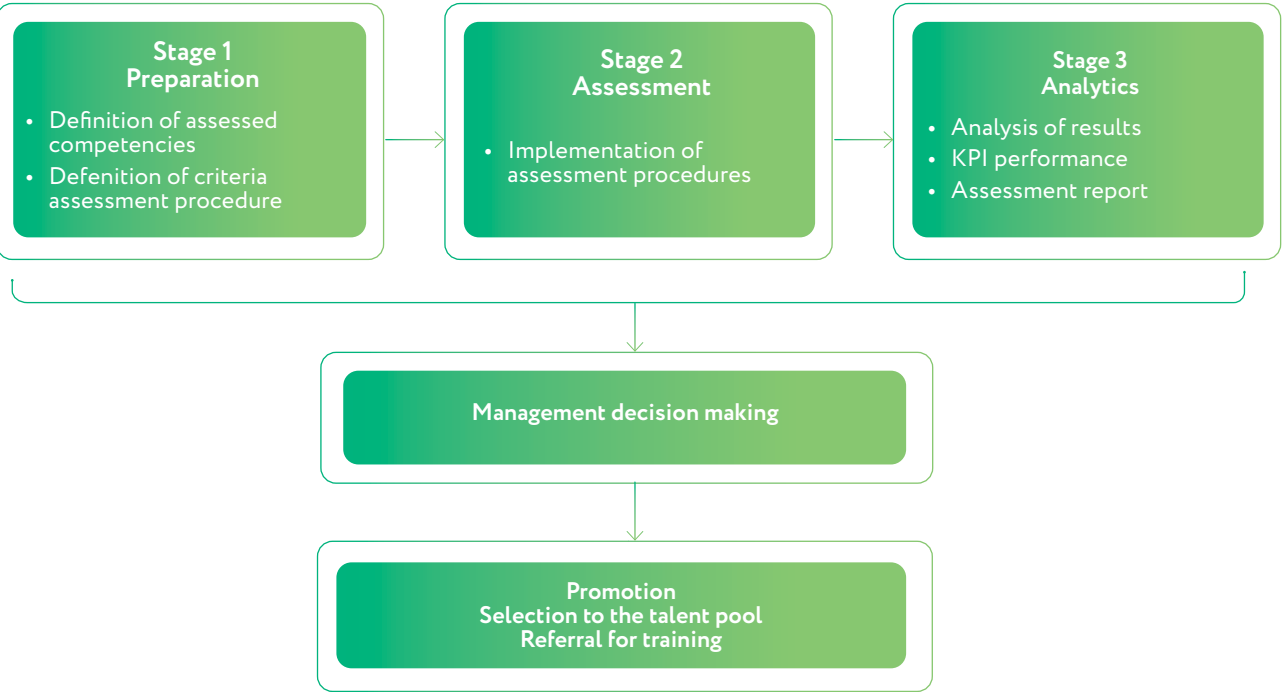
Stage 1
Preparation

- Definition of assessed competencies
- Defenition of criteria assessment procedure

Stage 2
Assessment

- Implementation of assessment procedures

Stage 3
Analytics

- Analysis of results
- KPI performance
- Assessment report

Management decision making

Promotion
Selection to the talent pool
Referral for training